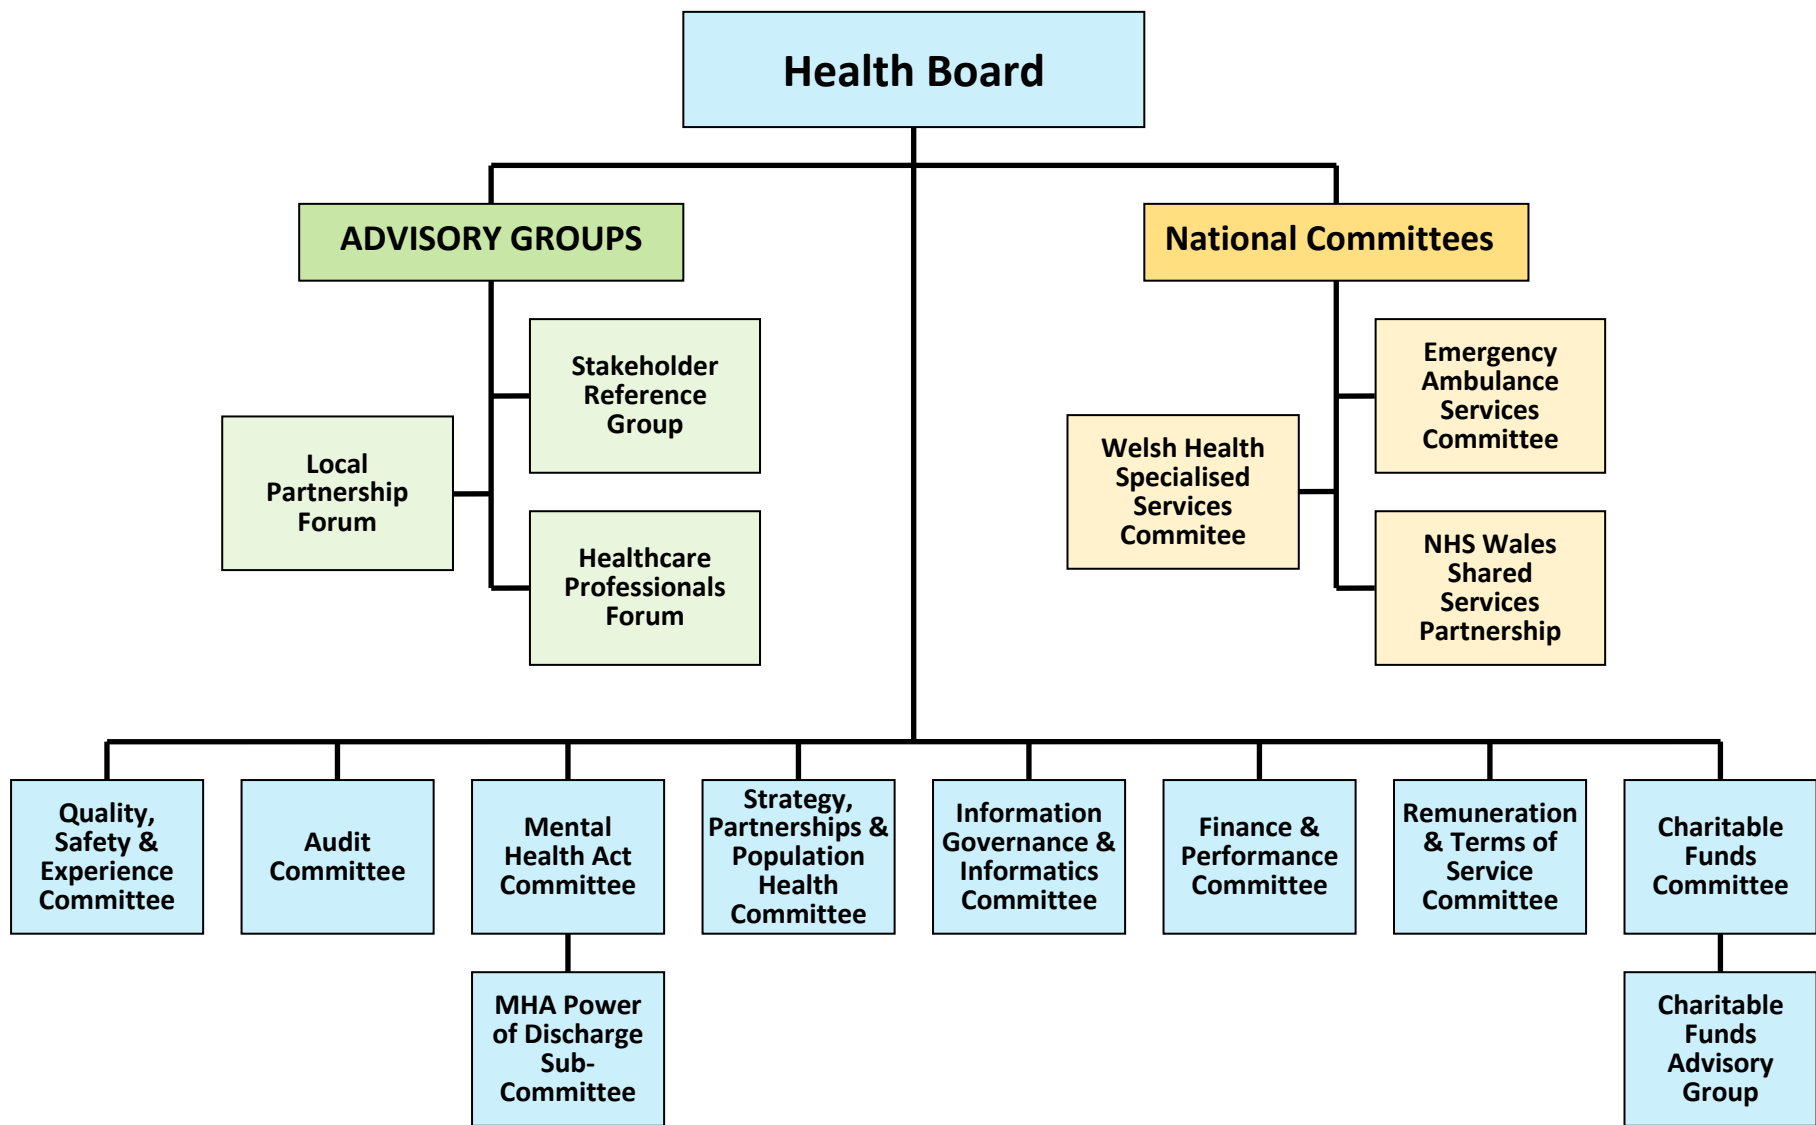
Health Board

ADVISORY GROUPS

Stakeholder Reference Group

Local Partnership Forum

Healthcare Professionals Forum

National Committees

Emergency Ambulance Services Committee

Welsh Health Specialised Services Commitee

NHS Wales Shared Services Partnership

Quality, Safety & Experience Committee

Audit Committee

Mental Health Act Committee

MHA Power of Discharge Sub-Committee

Strategy, Partnerships & Population Health Committee

Information Governance & Informatics Committee

Finance & Performance Committee

Remuneration & Terms of Service Committee

Charitable Funds Committee

Charitable Funds Advisory Group